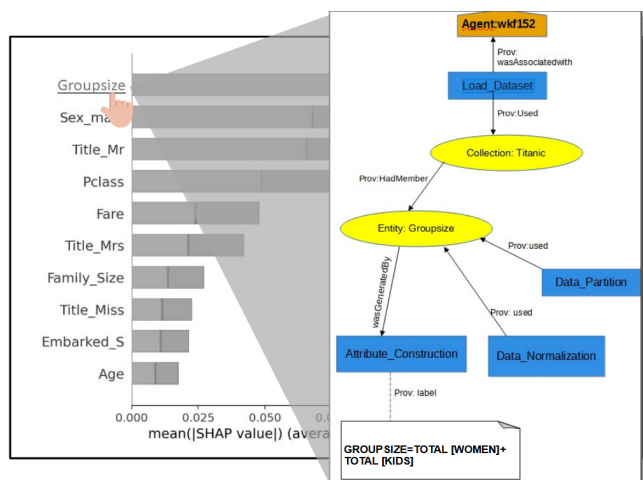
Groupsize
Sex_ma
Title_Mr
Pclass
Fare
Title_Mrs
Family_Size
Title_Miss
Embarked_S
Age

0.000 0.025 0.050 0.
mean(|SHAP value|) (avera

Agent:wkf152
Prov: wasAssociatedwith
Load_Dataset
Prov:Used
Collection: Titanic
Prov:HadMember
Entity: Groupsize
Prov:used
wasGeneratedBy
Data_Partition
Prov: used
Attribute_Construction
Data_Normalization
Prov: label
GROUPSIZE=TOTAL [WOMEN]+ TOTAL [KIDS]